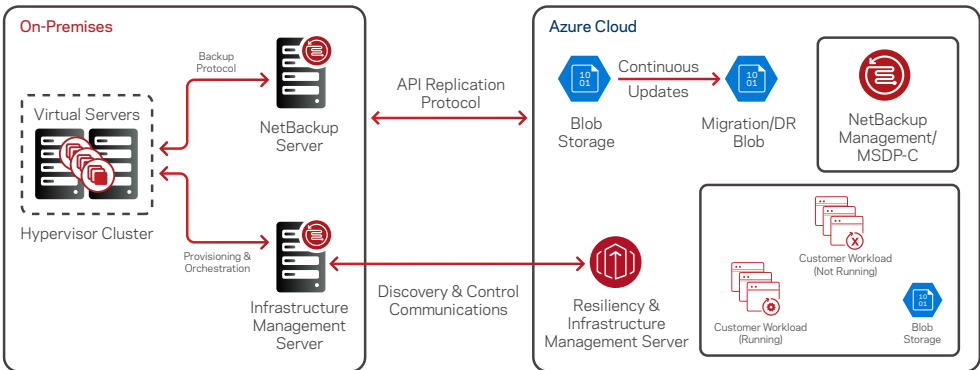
On-Premises

Virtual Servers

Hypervisor Cluster

Backup Protocol

NetBackup Server

Provisioning & Orchestration

Infrastructure Management Server

API Replication Protocol

Discovery & Control Communications

Azure Cloud

10
01

Blob Storage

Continuous Updates

10
01

Migration/DR Blob

NetBackup Management/ MSDP-C

Resiliency & Infrastructure Management Server

Customer Workload (Not Running)

Customer Workload (Running)

10
01

Blob Storage